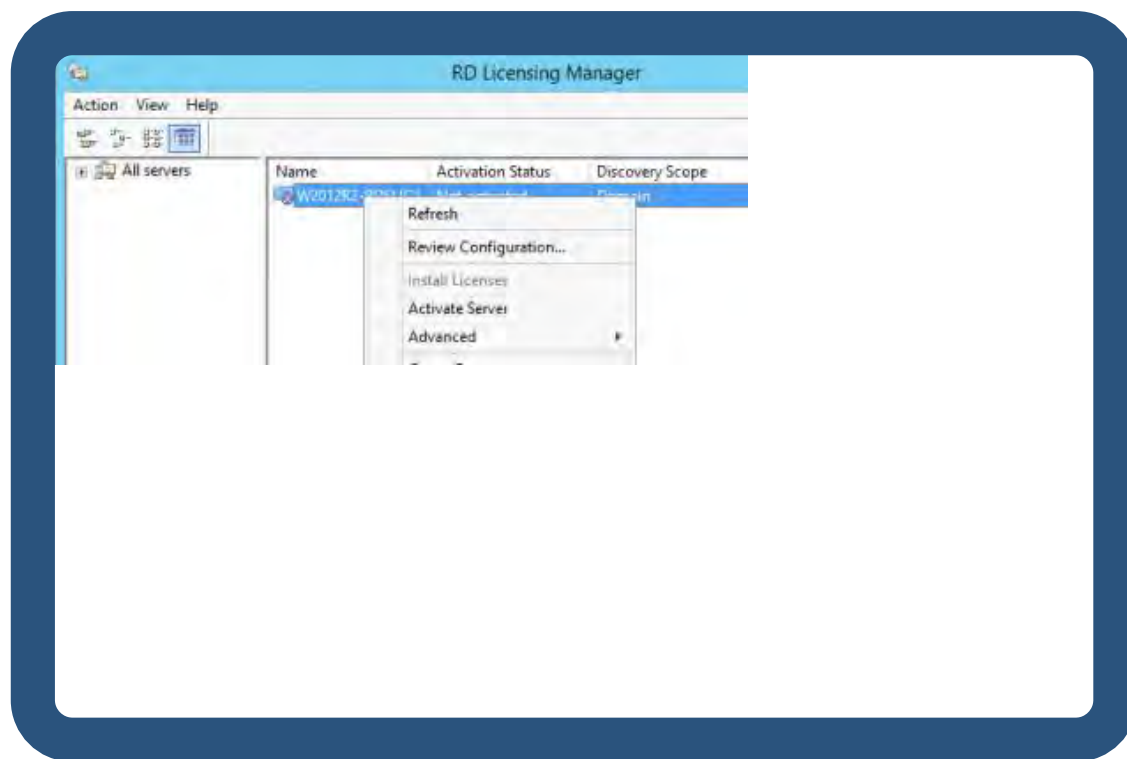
RD Licensing Manager

Action View Help

All servers

| Name | Activation Status | Discovery Scope |
|---|---|---|
| W2012R2-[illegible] | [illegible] | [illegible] |

Refresh
Review Configuration...
Install Licenses
Activate Server
Advanced
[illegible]